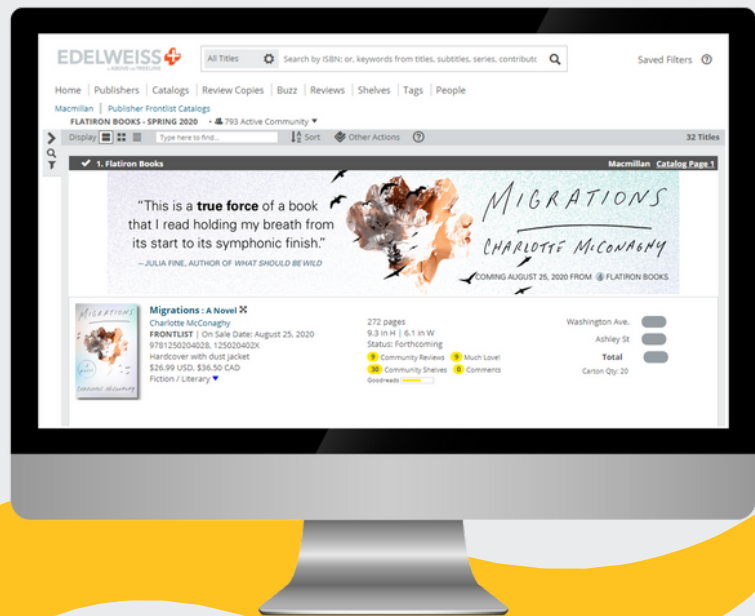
EDELWEISS+ by ABOVE THE TREELINE

All Titles

Search by ISBN; or, keywords from titles, subtitles, series, contributo

Saved Filters

Home | Publishers | Catalogs | Review Copies | Buzz | Reviews | Shelves | Tags | People

Macmillan | Publisher Frontlist Catalogs

FLATIRON BOOKS - SPRING 2020 • 793 Active Community ▾

Display

Type here to find...

Sort

Other Actions

32 Titles

1. Flatiron Books

Macmillan Catalog Page 1

"This is a **true force** of a book that I read holding my breath from its start to its symphonic finish."

—JULIA FINE, AUTHOR OF *WHAT SHOULD BE WILD*

MIGRATIONS

CHARLOTTE McCONAGHY

COMING AUGUST 25, 2020 FROM FLATIRON BOOKS

MIGRATIONS

CHARLOTTE McCONAGHY

Migrations : A Novel

Charlotte McConaghy

FRONTLIST | On Sale Date: August 25, 2020

9781250204028, 125020402X

Hardcover with dust jacket

$26.99 USD, $36.50 CAD

Fiction / Literary

272 pages

9.3 in H | 6.1 in W

Status: Forthcoming

9 Community Reviews 9 Much Love!

30 Community Shelves 0 Comments

Goodreads

Washington Ave.

Ashley St

Total

Carton Qty: 20